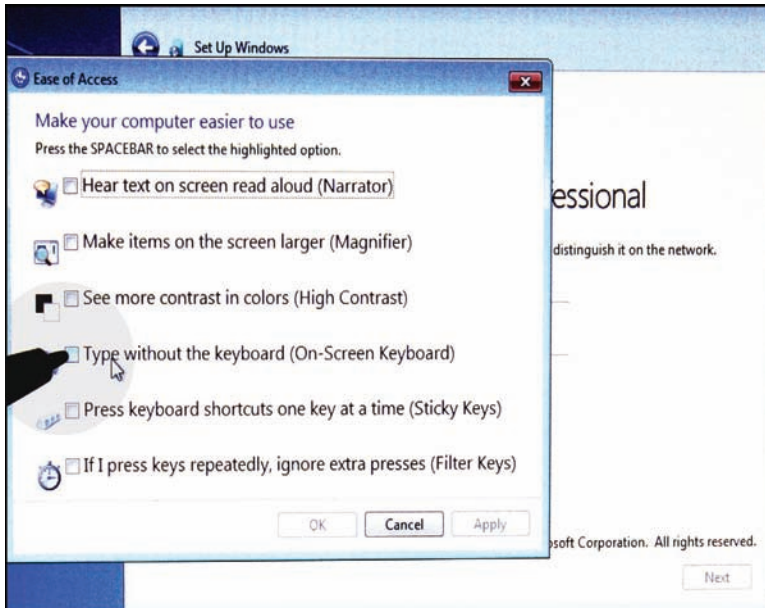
Set Up Windows

Ease of Access

Make your computer easier to use
Press the SPACEBAR to select the highlighted option.

Hear text on screen read aloud (Narrator)

Make items on the screen larger (Magnifier)

See more contrast in colors (High Contrast)

Type without the keyboard (On-Screen Keyboard)

Press keyboard shortcuts one key at a time (Sticky Keys)

If I press keys repeatedly, ignore extra presses (Filter Keys)

OK Cancel Apply

essional

distinguish it on the network.

soft Corporation. All rights reserved.

Next